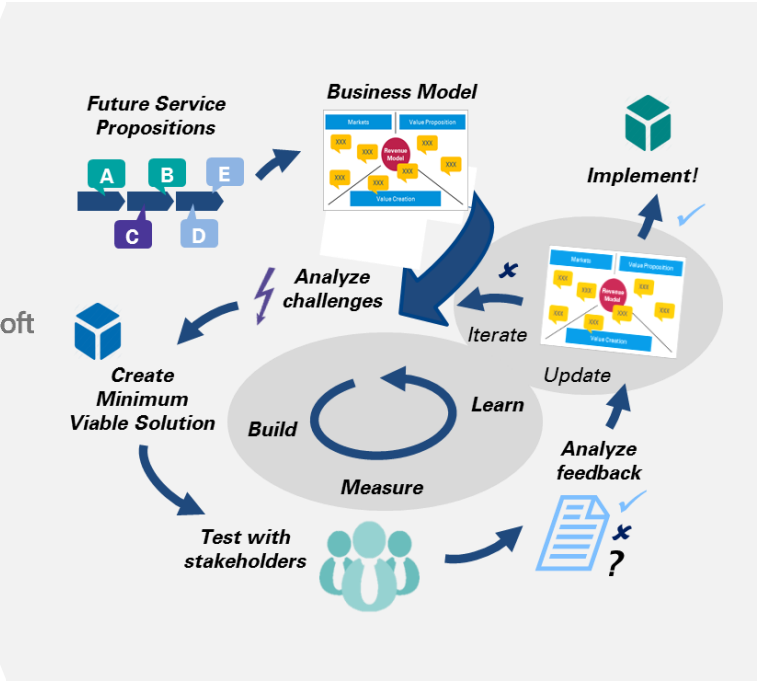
oft

Future Service Propositions

A B E C D

Business Model

Markets

Value Proposition

Revenue Model

XXX XXX XXX XXX XXX XXX XXX XXX

Value Creation

Implement!

Analyze challenges

Iterate

Markets

Value Proposition

Revenue Model

XXX XXX XXX XXX XXX XXX XXX

Value Creation

Update

Create Minimum Viable Solution

Build

Learn

Measure

Analyze feedback

Test with stakeholders

?